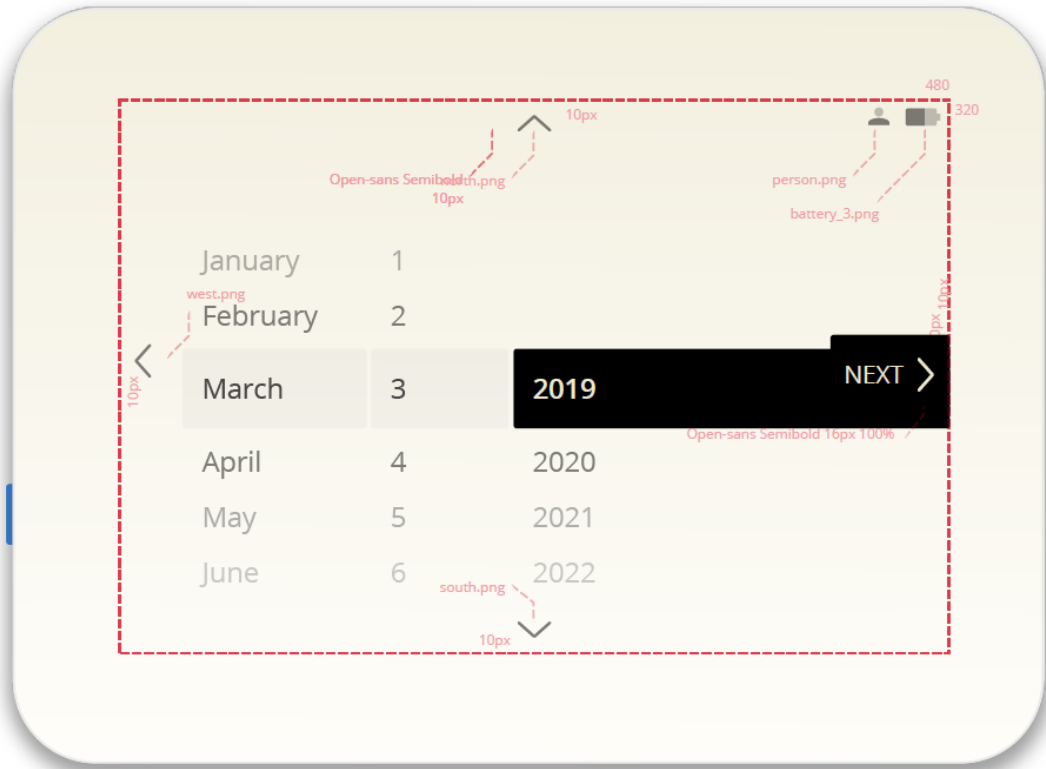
480
320
10px
Open-sans Semibold north.png
10px
person.png
battery_3.png
January 1
west.png
February 2
10px
10px 10px
March 3 2019
NEXT
Open-sans Semibold 16px 100%
April 4 2020
May 5 2021
June 6 2022
south.png
10px